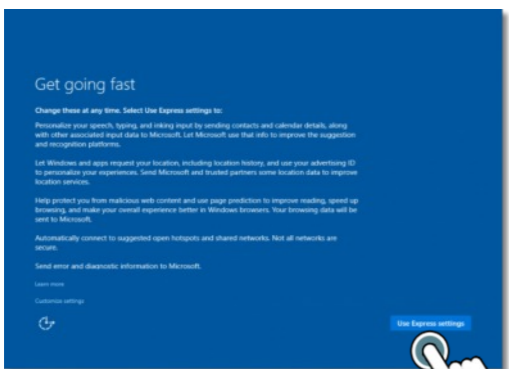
Get going fast

Change these at any time. Select Use Express settings to:

Personalize your speech, typing, and inking input by sending contacts and calendar details, along with other associated input data to Microsoft. Let Microsoft use that info to improve the suggestion and recognition platforms.

Let Windows and apps request your location, including location history, and use your advertising ID to personalize your experiences. Send Microsoft and trusted partners some location data to improve location services.

Help protect you from malicious web content and use page prediction to improve reading, speed up browsing, and make your overall experience better in Windows browsers. Your browsing data will be sent to Microsoft.

Automatically connect to suggested open hotspots and shared networks. Not all networks are secure.

Send error and diagnostic information to Microsoft.

Learn more

Customize settings

Use Express settings